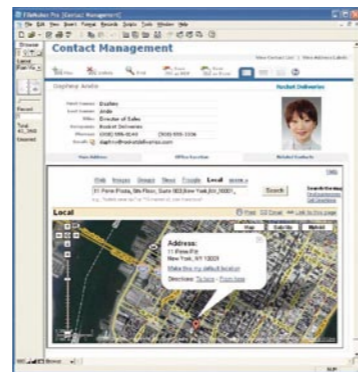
FileMaker Pro [Contact Management]

File Edit View Insert Format Records Scripts Tools Window Help

Browse

Contact Management

View Contact List | View Address Labels

New Delete Find Print

Daphne Arelo

Rocket Deliveries

First Name: Daphne
Last Name: Arelo
Title: Director of Sales
Company: Rocket Deliveries
Phones: (303) 555-0144 (303) 555-3336
Email: daphne@rocketdeliveries.com

Main Address | Office Location | Related Contacts

Web Images Groups News Froogle Local more »

11 Penn Plaza, 5th Floor, Suite 503,New York,NY,10001,

Search

Local

Print Email Link to this page

Map Satellite Hybrid

Address:
11 Penn Plaza
New York, NY 10001

Make this my default location

Directions: To here - From here

Record

Total

Sorted

Browse